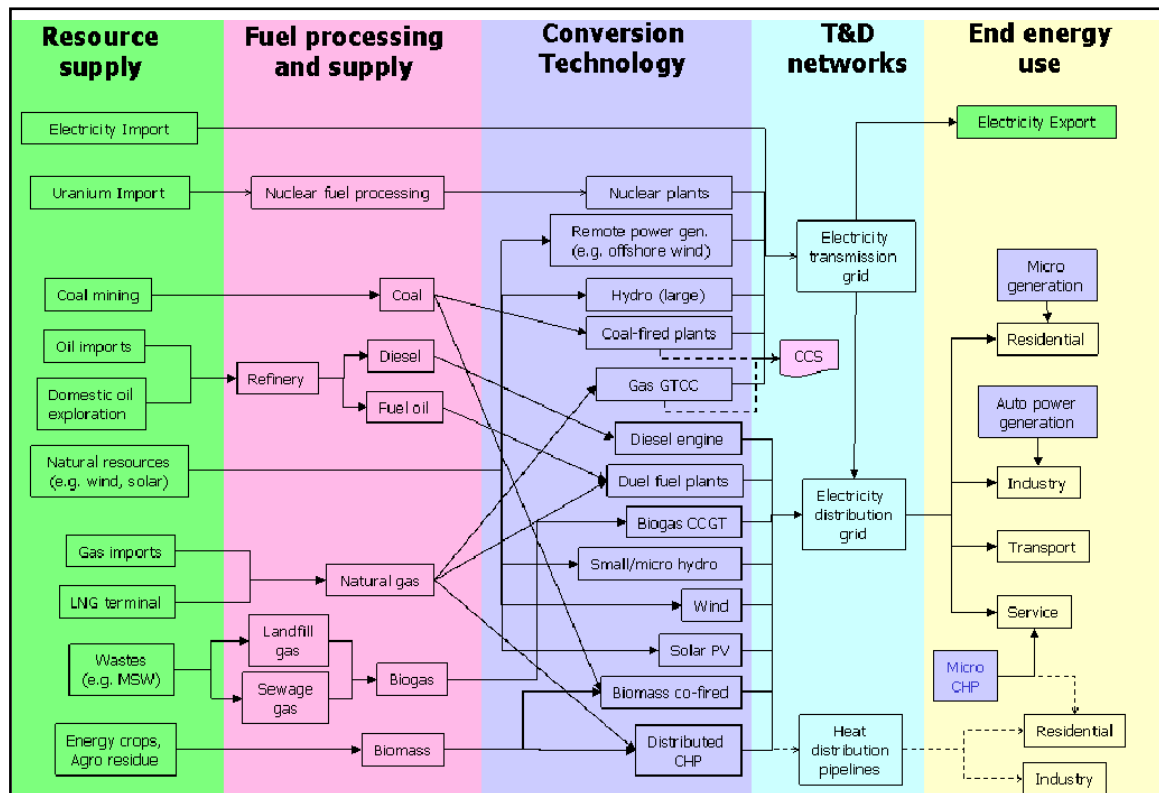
Resource supply

Fuel processing and supply

Conversion Technology

T&D networks

End energy use

Electricity Import

Electricity Export

Uranium Import

Nuclear fuel processing

Nuclear plants

Remote power gen. (e.g. offshore wind)

Electricity transmission grid

Micro generation

Coal mining

Coal

Hydro (large)

Coal-fired plants

Residential

Oil imports

Domestic oil exploration

Refinery

Diesel

Fuel oil

CCS

Gas GTCC

Auto power generation

Diesel engine

Natural resources (e.g. wind, solar)

Duel fuel plants

Industry

Electricity distribution grid

Biogas CCGT

Gas imports

Small/micro hydro

Transport

Natural gas

LNG terminal

Wind

Service

Landfill gas

Wastes (e.g. MSW)

Solar PV

Biogas

Micro CHP

Sewage gas

Biomass co-fired

Energy crops, Agro residue

Biomass

Distributed CHP

Heat distribution pipelines

Residential

Industry